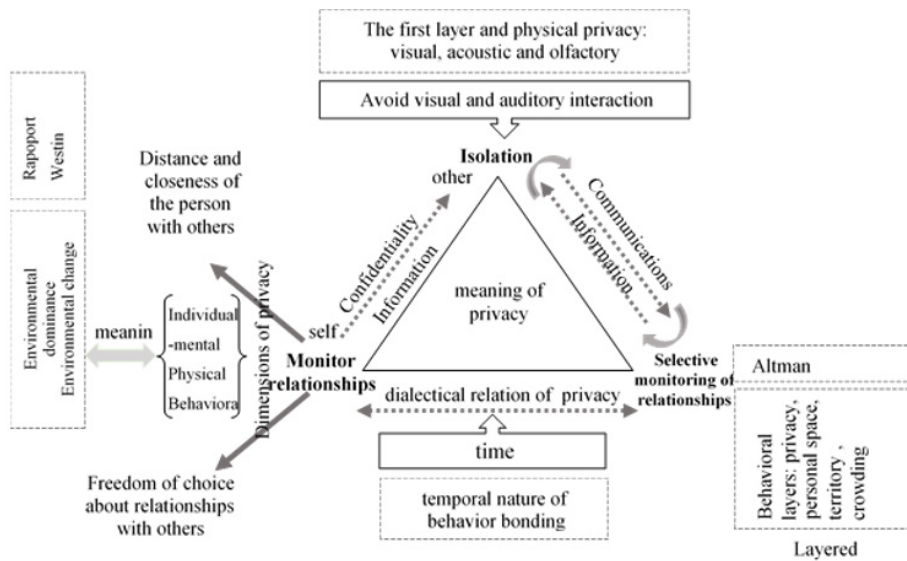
The first layer and physical privacy: visual, acoustic and olfactory

Avoid visual and auditory interaction

Rapoport
Westin

Distance and closeness of the person with others

Isolation

other

Confidentiality

Information

Communications

Information

Environmental dominance
Environmental change

meanin

Individual -mental
Physical
Behaviora

Dimensions of privacy

self

meaning of privacy

Monitor relationships

Selective monitoring of relationships

Altman

dialectical relation of privacy

time

Behavioral layers; privacy, personal space, territory, crowding

Freedom of choice about relationships with others

temporal nature of behavior bonding

Layered